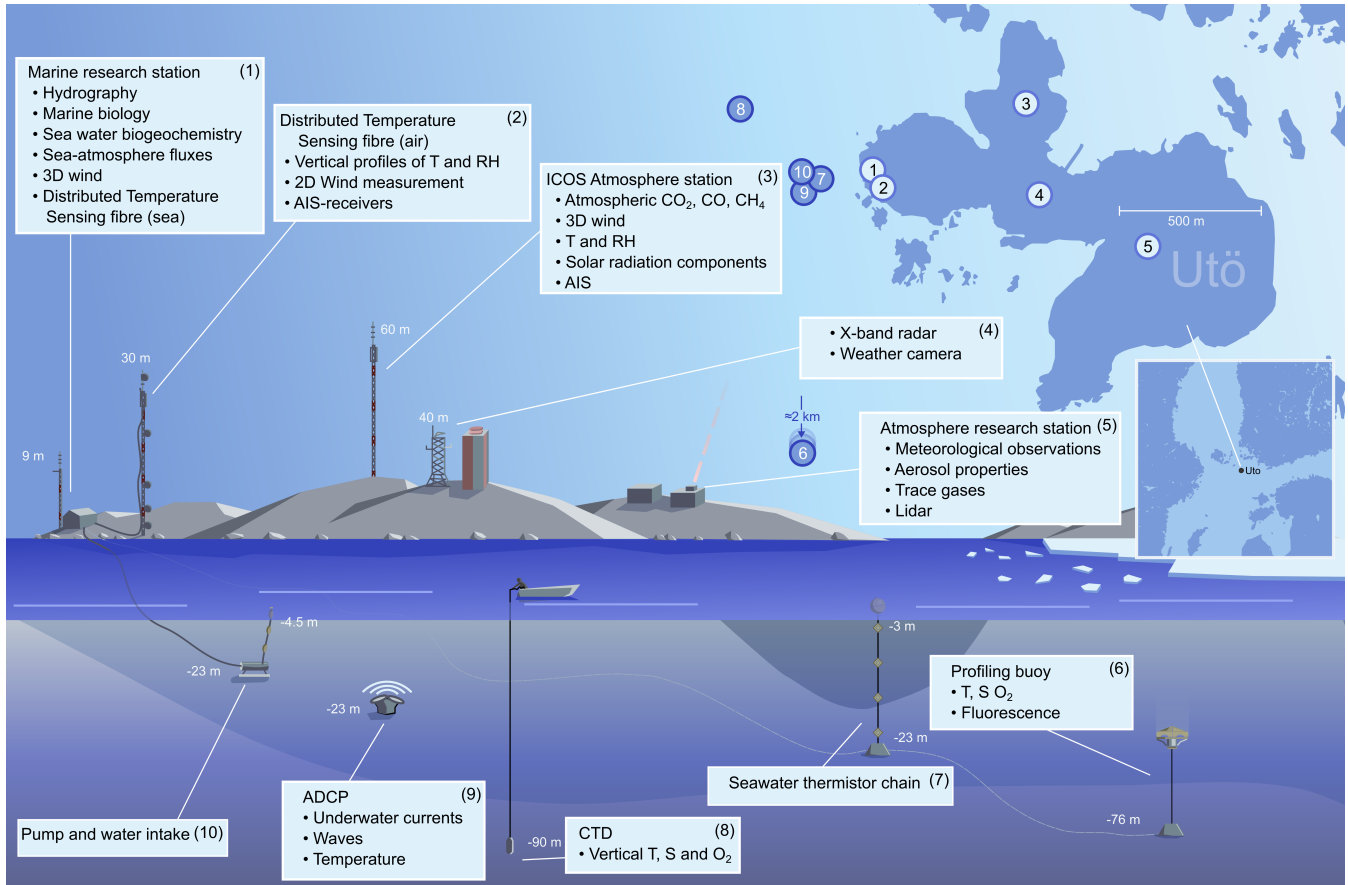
Marine research station (1)
• Hydrography
• Marine biology
• Sea water biogeochemistry
• Sea-atmosphere fluxes
• 3D wind
• Distributed Temperature Sensing fibre (sea)

Distributed Temperature Sensing fibre (air) (2)
• Vertical profiles of T and RH
• 2D Wind measurement
• AIS-receivers

ICOS Atmosphere station (3)
• Atmospheric $CO_2$, CO, $CH_4$
• 3D wind
• T and RH
• Solar radiation components
• AIS

8

10 7 9

1 2

3

4

500 m

5

Utö

• X-band radar (4)
• Weather camera

Uto

≈2 km

6

Atmosphere research station (5)
• Meteorological observations
• Aerosol properties
• Trace gases
• Lidar

60 m

30 m

40 m

9 m

-4.5 m

-23 m

-23 m

-3 m

-23 m

Profiling buoy (6)
• T, S $O_2$
• Fluorescence

Seawater thermistor chain (7)

-76 m

-90 m

Pump and water intake (10)

ADCP (9)
• Underwater currents
• Waves
• Temperature

CTD (8)
• Vertical T, S and $O_2$